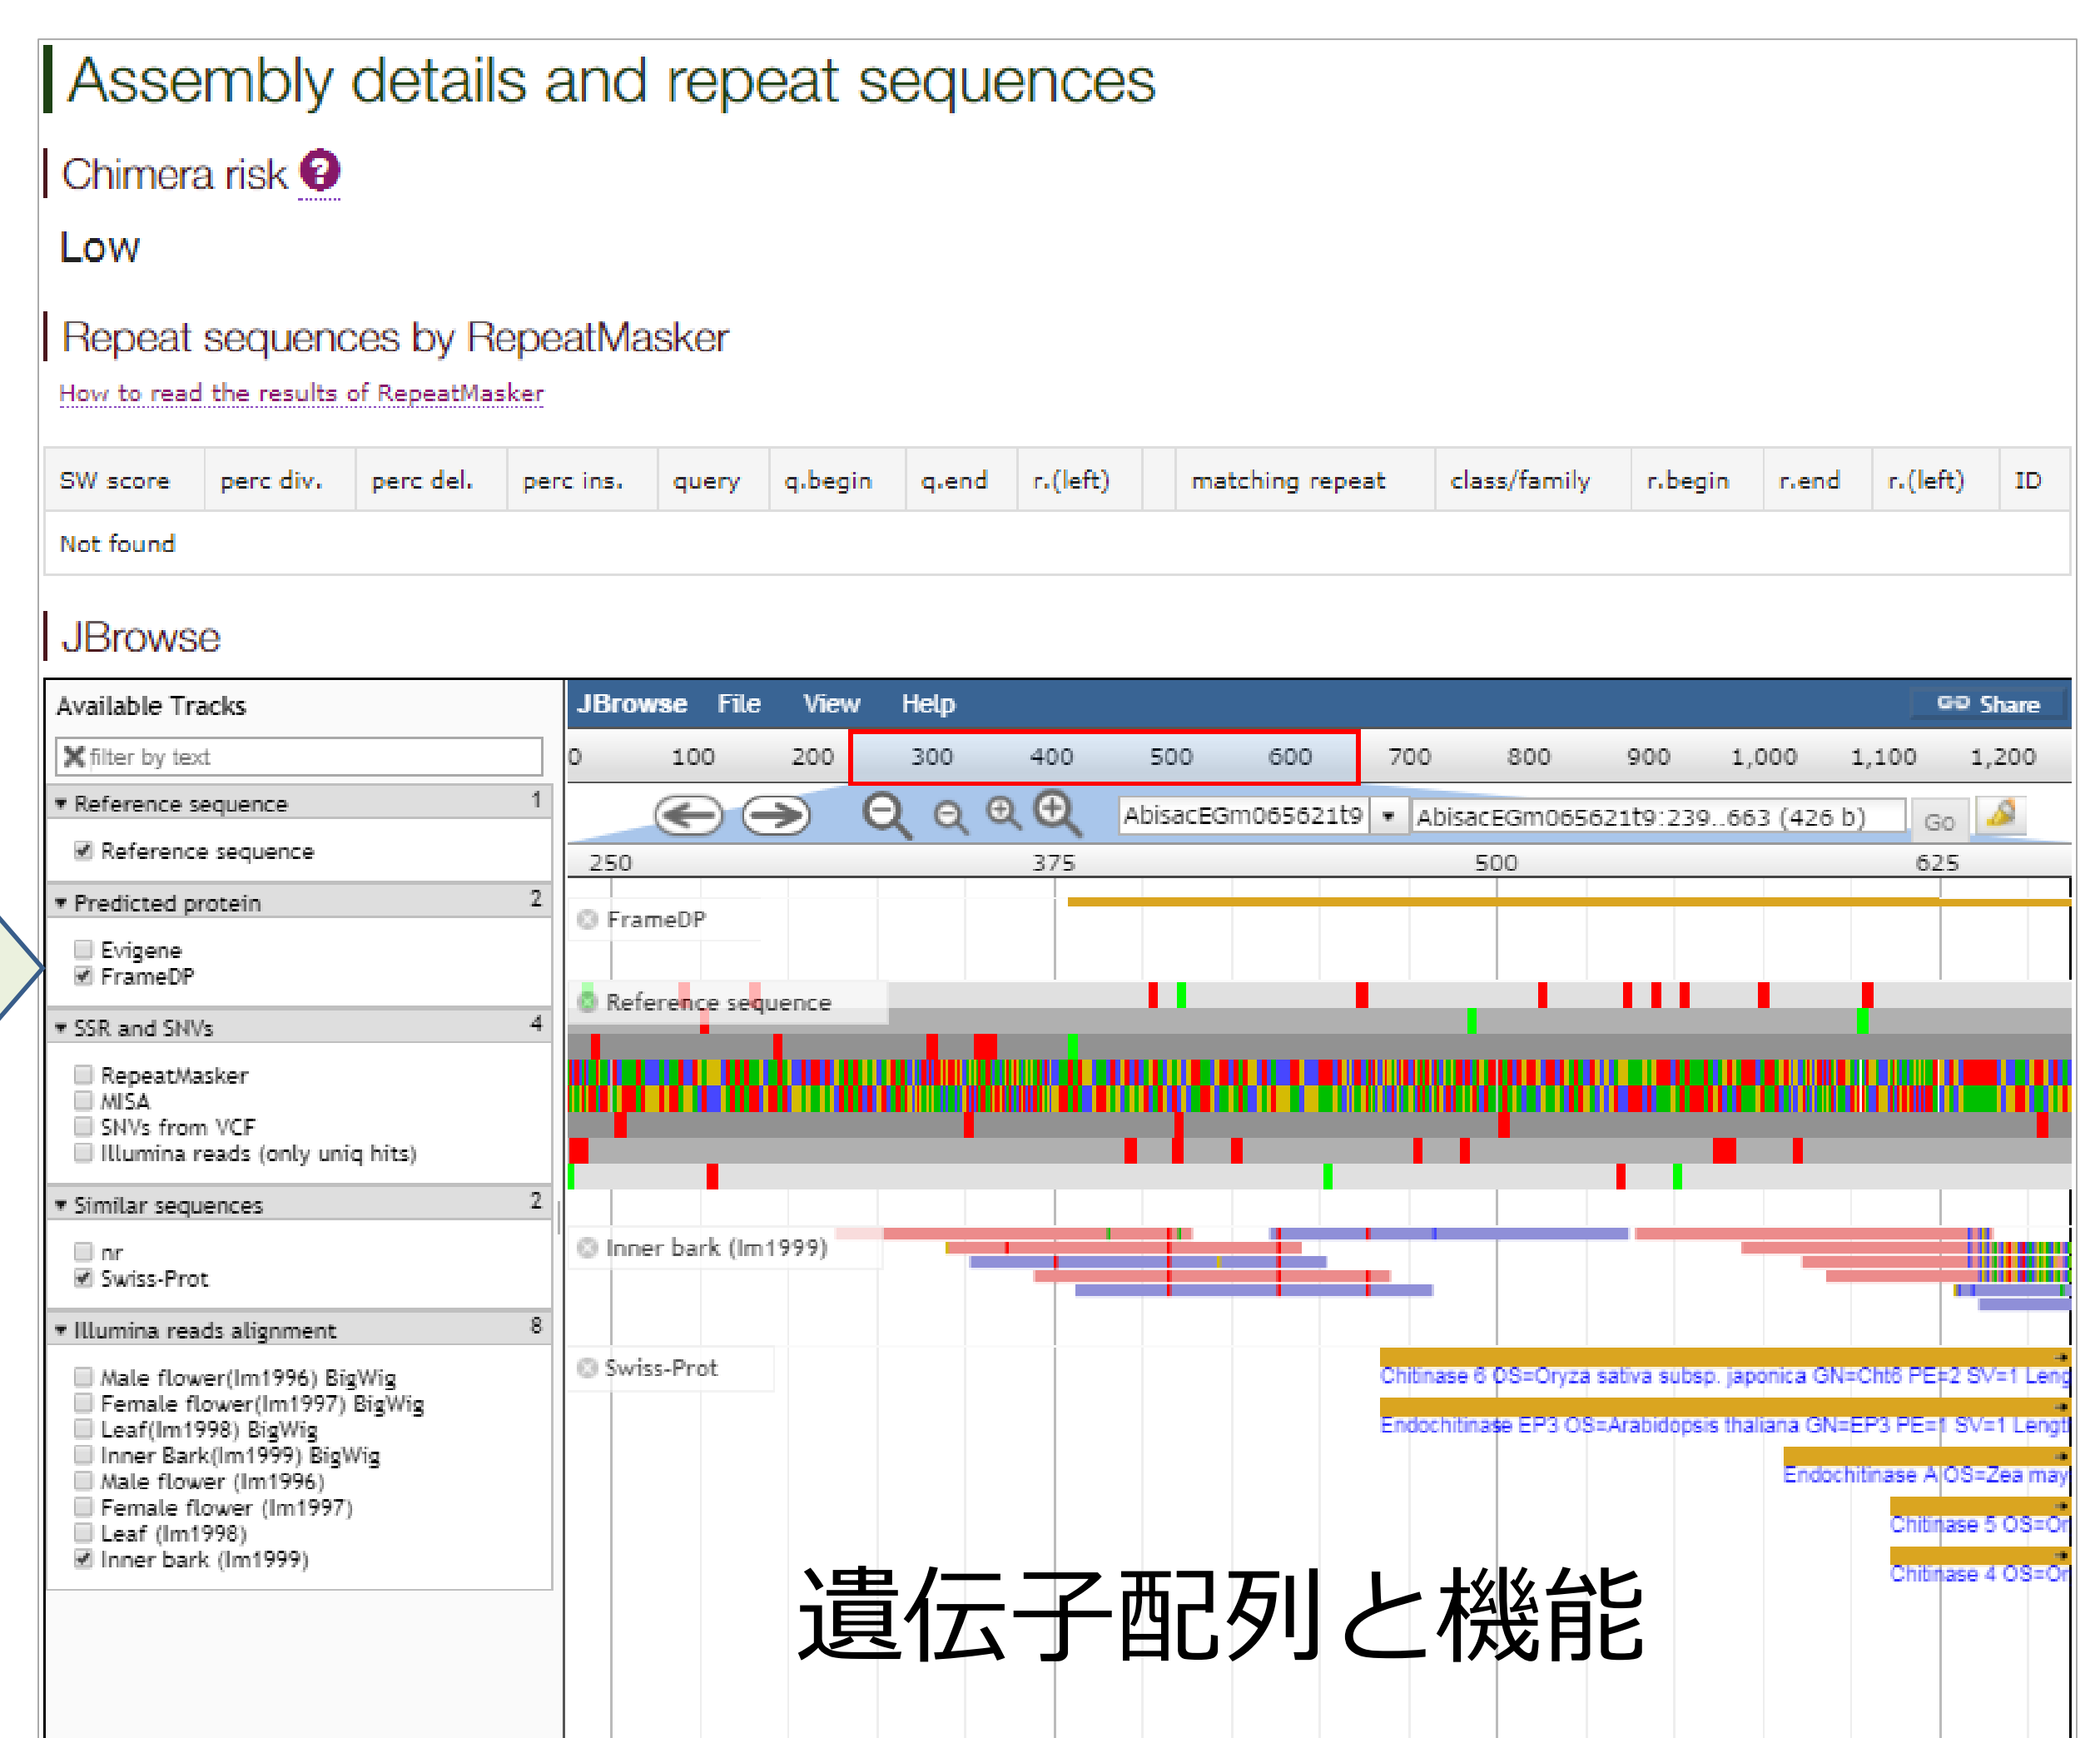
Assembly details and repeat sequences

Chimera risk ?

Low

Repeat sequences by RepeatMasker

How to read the results of RepeatMasker

| SW score | perc div. | perc del. | perc ins. | query | q.begin | q.end | r.(left) | | matching repeat | class/family | r.begin | r.end | r.(left) | ID |
|---|---|---|---|---|---|---|---|---|---|---|---|---|---|---|
| Not found | | | | | | | | | | | | | | |

JBrowse

Available Tracks

filter by text

Reference sequence 1

Reference sequence

Predicted protein 2

Evigene
FrameDP

SSR and SNVs 4

RepeatMasker
MISA
SNVs from VCF
Illumina reads (only uniq hits)

Similar sequences 2

nr
Swiss-Prot

Illumina reads alignment 8

Male flower(Im1996) BigWig
Female flower(Im1997) BigWig
Leaf(Im1998) BigWig
Inner Bark(Im1999) BigWig
Male flower (Im1996)
Female flower (Im1997)
Leaf (Im1998)
Inner bark (Im1999)

JBrowse File View Help Share

0 100 200 300 400 500 600 700 800 900 1,000 1,100 1,200

AbisacEGm065621t9 AbisacEGm065621t9:239..663 (426 b) Go

250 375 500 625

FrameDP

Reference sequence

Inner bark (Im1999)

Swiss-Prot

Chitinase 6 OS=Oryza sativa subsp. japonica GN=Cht6 PE=2 SV=1 Leng
Endochitinase EP3 OS=Arabidopsis thaliana GN=EP3 PE=1 SV=1 Lengt
Endochitinase A OS=Zea may
Chitinase 5 OS=Or
Chitinase 4 OS=Or

遺伝子配列と機能